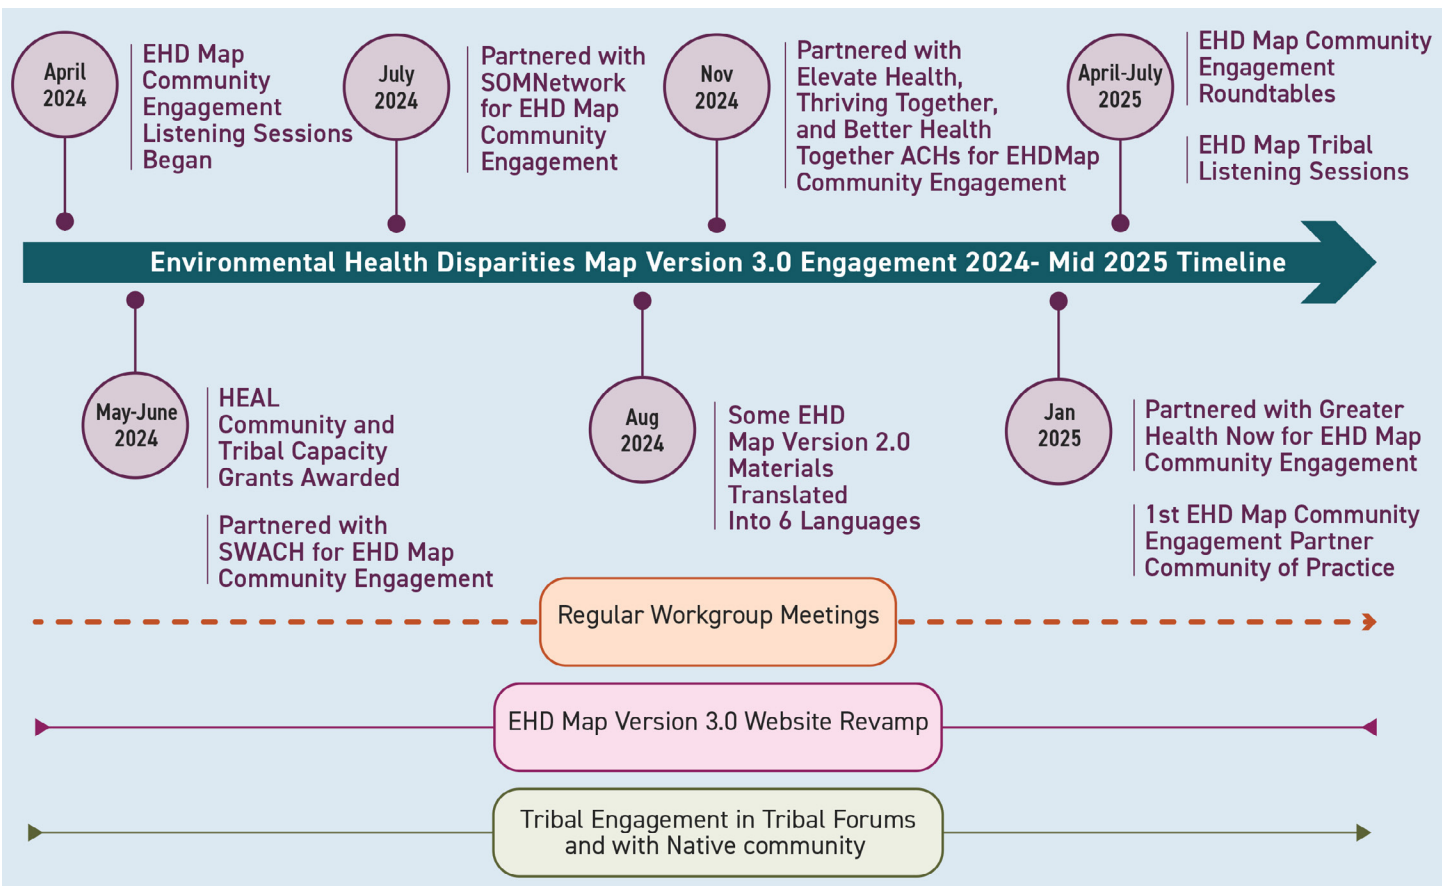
April 2024

EHD Map Community Engagement Listening Sessions Began

July 2024

Partnered with SOMNetwork for EHD Map Community Engagement

Nov 2024

Partnered with Elevate Health, Thriving Together, and Better Health Together ACHs for EHDMap Community Engagement

April-July 2025

EHD Map Community Engagement Roundtables

EHD Map Tribal Listening Sessions

Environmental Health Disparities Map Version 3.0 Engagement 2024- Mid 2025 Timeline

May-June 2024

HEAL Community and Tribal Capacity Grants Awarded

Partnered with SWACH for EHD Map Community Engagement

Aug 2024

Some EHD Map Version 2.0 Materials Translated Into 6 Languages

Jan 2025

Partnered with Greater Health Now for EHD Map Community Engagement

1st EHD Map Community Engagement Partner Community of Practice

Regular Workgroup Meetings

EHD Map Version 3.0 Website Revamp

Tribal Engagement in Tribal Forums and with Native community